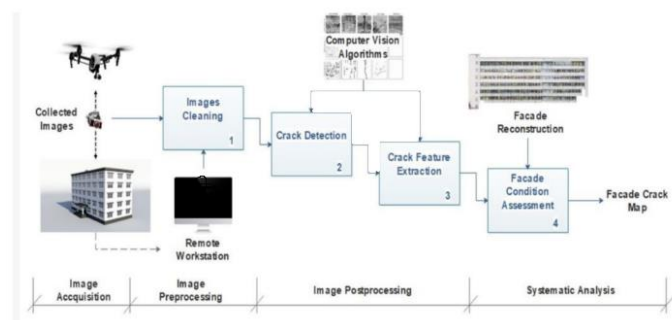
Computer Vision Algorithms

Collected Images

Images Cleaning

1

Crack Detection

2

Crack Feature Extraction

3

Facade Reconstruction

Facade Condition Assessment

4

Facade Crack Map

Remote Workstation

Image Acquisition

Image Preprocessing

Image Postprocessing

Systematic Analysis